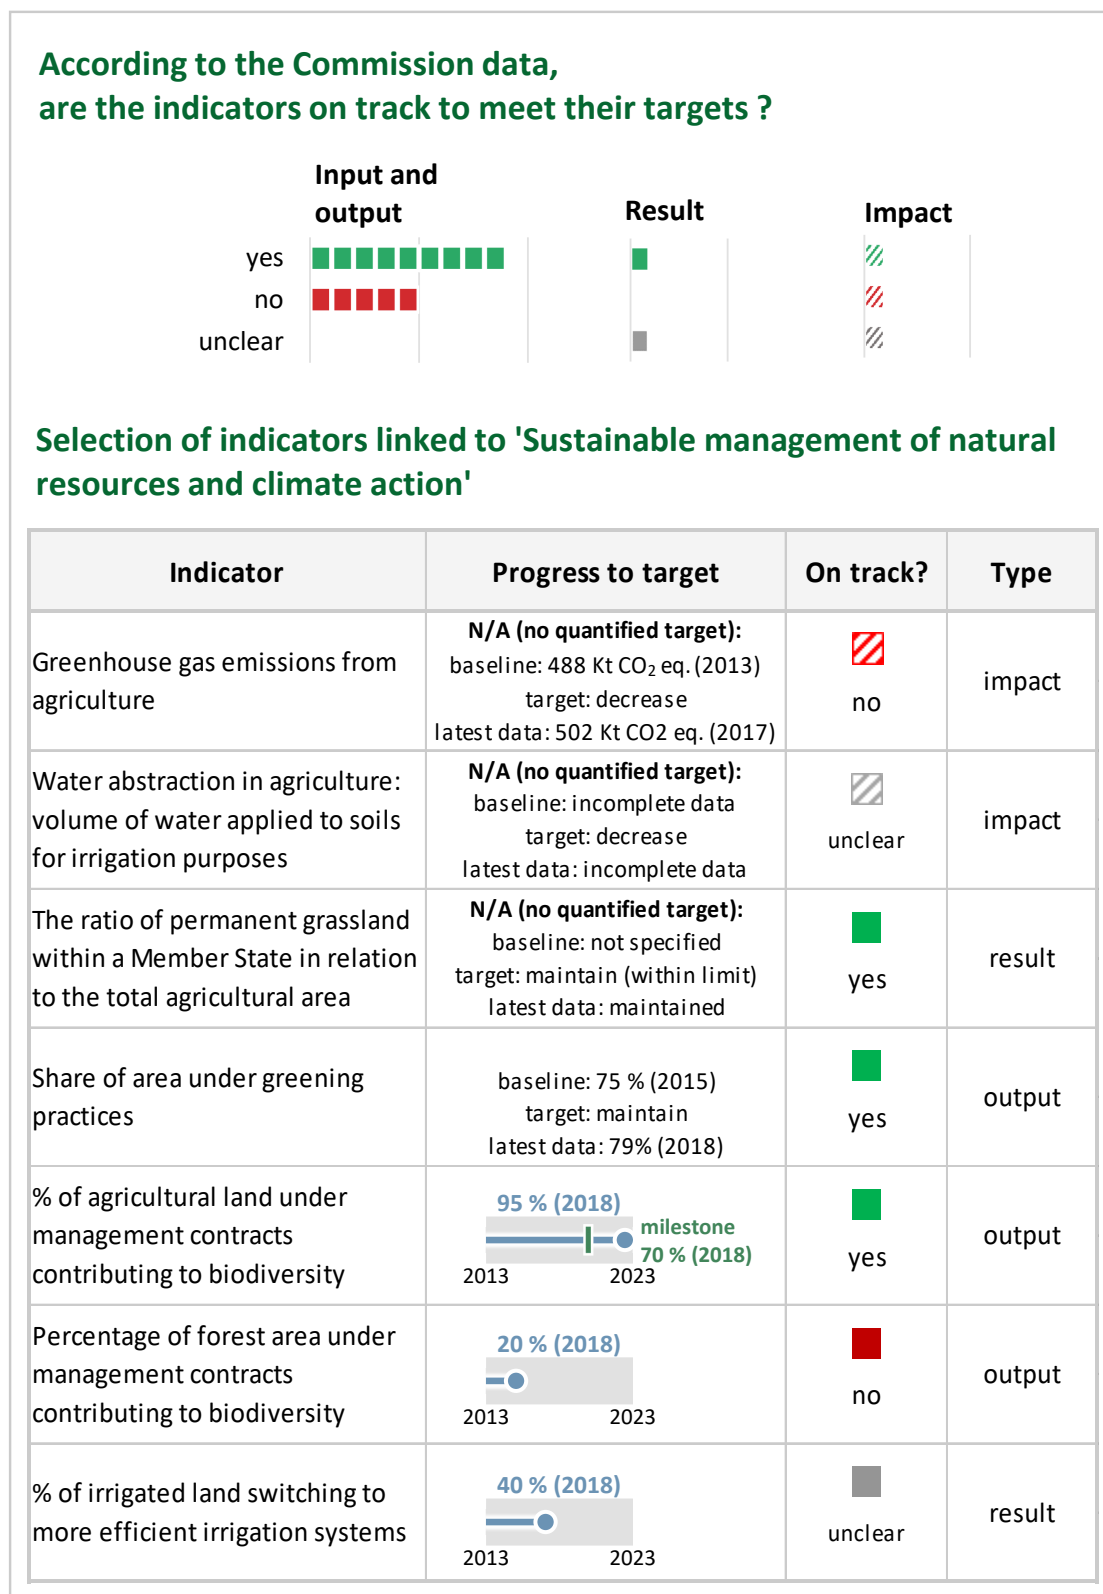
According to the Commission data, are the indicators on track to meet their targets ?

Input and output

Result

Impact

yes

no

unclear

Selection of indicators linked to 'Sustainable management of natural resources and climate action'

| Indicator | Progress to target | On track? | Type |
|---|---|---|---|
| Greenhouse gas emissions from agriculture | N/A (no quantified target): baseline: 488 Kt $CO_2$ eq. (2013) target: decrease latest data: 502 Kt CO2 eq. (2017) | no | impact |
| Water abstraction in agriculture: volume of water applied to soils for irrigation purposes | N/A (no quantified target): baseline: incomplete data target: decrease latest data: incomplete data | unclear | impact |
| The ratio of permanent grassland within a Member State in relation to the total agricultural area | N/A (no quantified target): baseline: not specified target: maintain (within limit) latest data: maintained | yes | result |
| Share of area under greening practices | baseline: 75 % (2015) target: maintain latest data: 79% (2018) | yes | output |
| % of agricultural land under management contracts contributing to biodiversity | 95 % (2018) milestone 70 % (2018) 2013 2023 | yes | output |
| Percentage of forest area under management contracts contributing to biodiversity | 20 % (2018) 2013 2023 | no | output |
| % of irrigated land switching to more efficient irrigation systems | 40 % (2018) 2013 2023 | unclear | result |